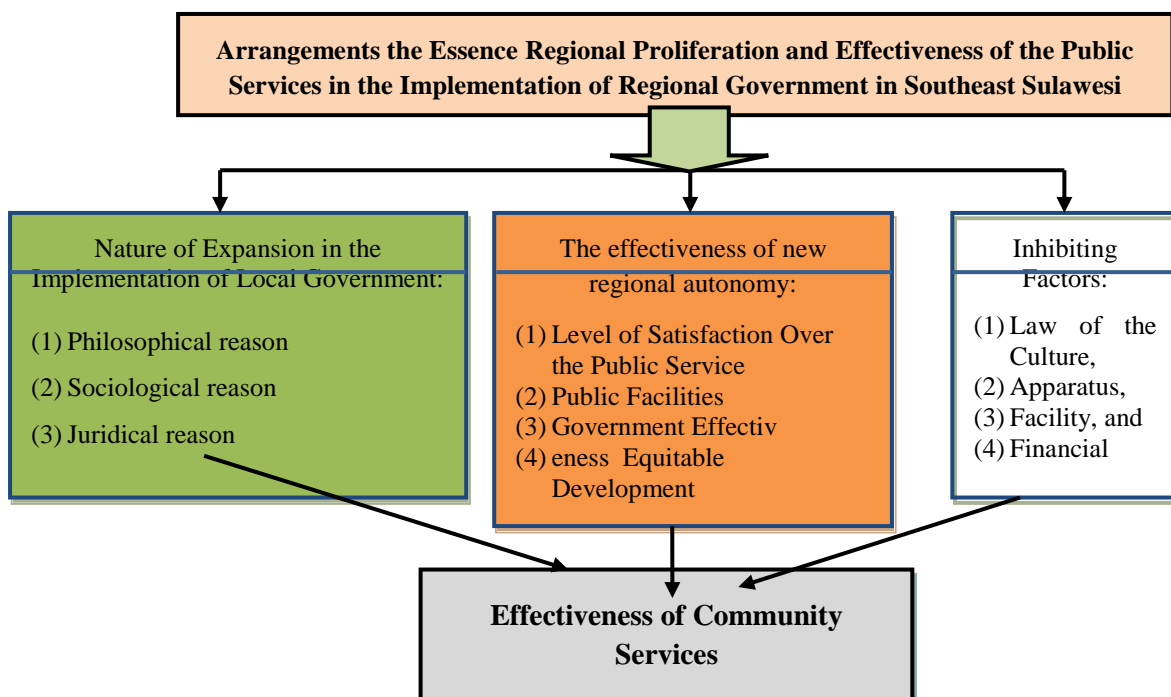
Arrangements the Essence Regional Proliferation and Effectiveness of the Public Services in the Implementation of Regional Government in Southeast Sulawesi

Nature of Expansion in the Implementation of Local Government:

(1) Philosophical reason
(2) Sociological reason
(3) Juridical reason

The effectiveness of new regional autonomy:

(1) Level of Satisfaction Over the Public Service
(2) Public Facilities
(3) Government Effectiv
(4) eness Equitable Development

Inhibiting Factors:

(1) Law of the Culture,
(2) Apparatus,
(3) Facility, and
(4) Financial

Effectiveness of Community Services